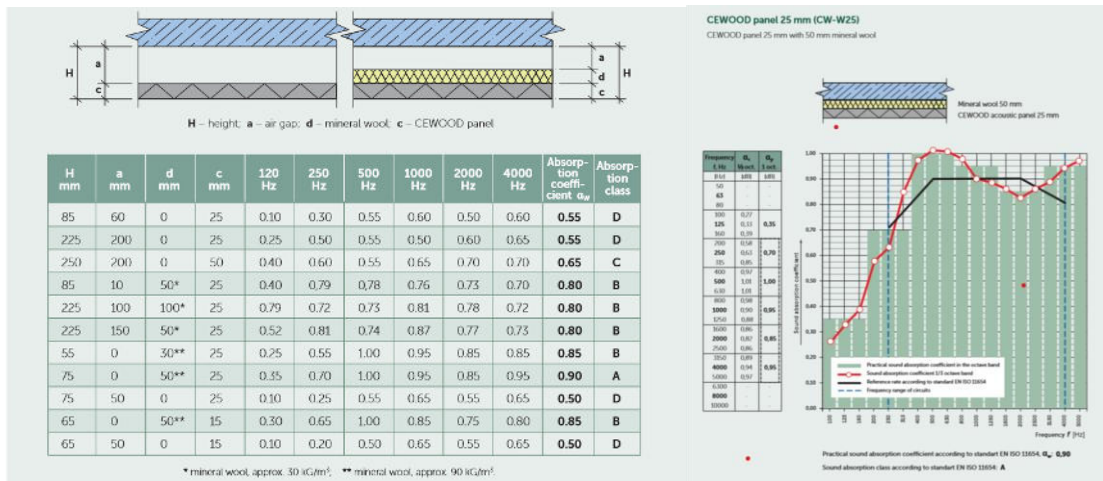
H
a
c
a
d
c
H

**H** – height; **a** – air gap; **d** – mineral wool; **c** – CEWOOD panel

| H mm | a mm | d mm | c mm | 120 Hz | 250 Hz | 500 Hz | 1000 Hz | 2000 Hz | 4000 Hz | Absorption coefficient $\alpha_W$ | Absorption class |
|---|---|---|---|---|---|---|---|---|---|---|---|
| 85 | 60 | 0 | 25 | 0.10 | 0.30 | 0.55 | 0.60 | 0.50 | 0.60 | **0.55** | **D** |
| 225 | 200 | 0 | 25 | 0.25 | 0.50 | 0.55 | 0.50 | 0.60 | 0.65 | **0.55** | **D** |
| 250 | 200 | 0 | 50 | 0.40 | 0.60 | 0.55 | 0.65 | 0.70 | 0.70 | **0.65** | **C** |
| 85 | 10 | 50* | 25 | 0.40 | 0.79 | 0.78 | 0.76 | 0.73 | 0.70 | **0.80** | **B** |
| 225 | 100 | 100* | 25 | 0.79 | 0.72 | 0.73 | 0.81 | 0.78 | 0.72 | **0.80** | **B** |
| 225 | 150 | 50* | 25 | 0.52 | 0.81 | 0.74 | 0.87 | 0.77 | 0.73 | **0.80** | **B** |
| 55 | 0 | 30** | 25 | 0.25 | 0.55 | 1.00 | 0.95 | 0.85 | 0.85 | **0.85** | **B** |
| 75 | 0 | 50** | 25 | 0.35 | 0.70 | 1.00 | 0.95 | 0.85 | 0.95 | **0.90** | **A** |
| 75 | 50 | 0 | 25 | 0.10 | 0.25 | 0.55 | 0.65 | 0.55 | 0.65 | **0.50** | **D** |
| 65 | 0 | 50** | 15 | 0.30 | 0.65 | 1.00 | 0.85 | 0.75 | 0.80 | **0.85** | **B** |
| 65 | 50 | 0 | 15 | 0.10 | 0.20 | 0.50 | 0.65 | 0.55 | 0.65 | **0.50** | **D** |

* mineral wool, approx. 30 kG/m³; ** mineral wool, approx. 90 kG/m³

**CEWOOD panel 25 mm (CW-W25)**
CEWOOD panel 25 mm with 50 mm mineral wool

Mineral wool 50 mm
CEWOOD acoustic panel 25 mm

| Frequency f, Hz | $\alpha_s$ 1/3oct. | $\alpha_p$ 1 oct. |
|---|---|---|
| [Hz] | [dB] | [dB] |
| 50 | | |
| 63 | | |
| 80 | | |
| 100 | 0.27 | |
| 125 | 0.33 | 0.35 |
| 160 | 0.39 | |
| 200 | 0.58 | |
| 250 | 0.63 | 0.70 |
| 315 | 0.85 | |
| 400 | 0.97 | |
| 500 | 1.01 | 1.00 |
| 630 | 1.01 | |
| 800 | 0.98 | |
| 1000 | 0.90 | 0.95 |
| 1250 | 0.88 | |
| 1600 | 0.86 | |
| 2000 | 0.82 | 0.85 |
| 2500 | 0.86 | |
| 3150 | 0.89 | |
| 4000 | 0.94 | 0.95 |
| 5000 | 0.97 | |
| 6300 | | |
| 8000 | | |
| 10000 | | |

1.00
0.90
0.80
0.70
0.60
0.50
0.40
0.30
0.20
0.10
0.00
Sound absorption coefficient
Practical sound absorption coefficient in the octave band
Sound absorption coefficient 1/3 octave band
Reference rate according to standard EN ISO 11654
Frequency range of circuits
Frequency f [Hz]

Practical sound absorption coefficient according to standart EN ISO 11654, $\alpha_w$: **0,90**
Sound absorption class according to standart EN ISO 11654: **A**